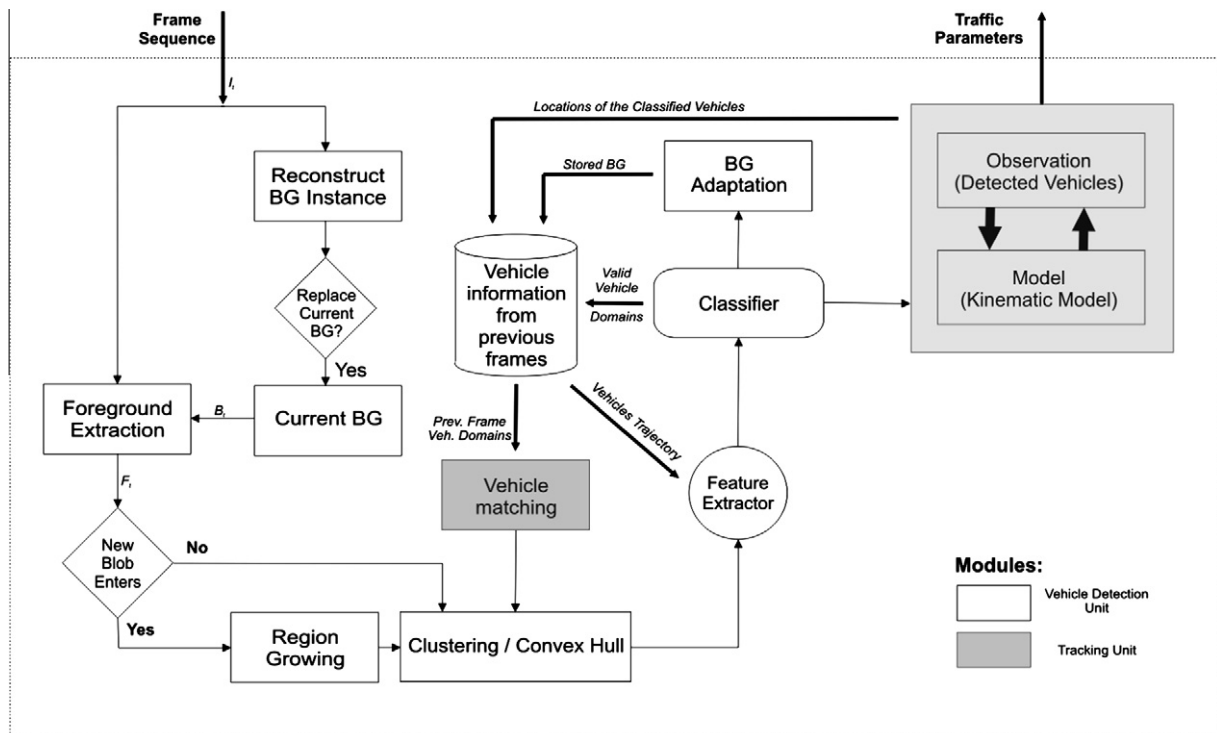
Frame Sequence

Traffic Parameters

$I_t$

Locations of the Classified Vehicles

Reconstruct BG Instance

Stored BG

BG Adaptation

Observation (Detected Vehicles)

Model (Kinematic Model)

Replace Current BG?

Yes

Vehicle information from previous frames

Valid Vehicle Domains

Classifier

Foreground Extraction

$B_t$

Current BG

Prev. Frame Veh. Domains

Vehicles Trajectory

Vehicle matching

Feature Extractor

$F_t$

New Blob Enters

No

Yes

Region Growing

Clustering / Convex Hull

Modules:

Vehicle Detection Unit

Tracking Unit